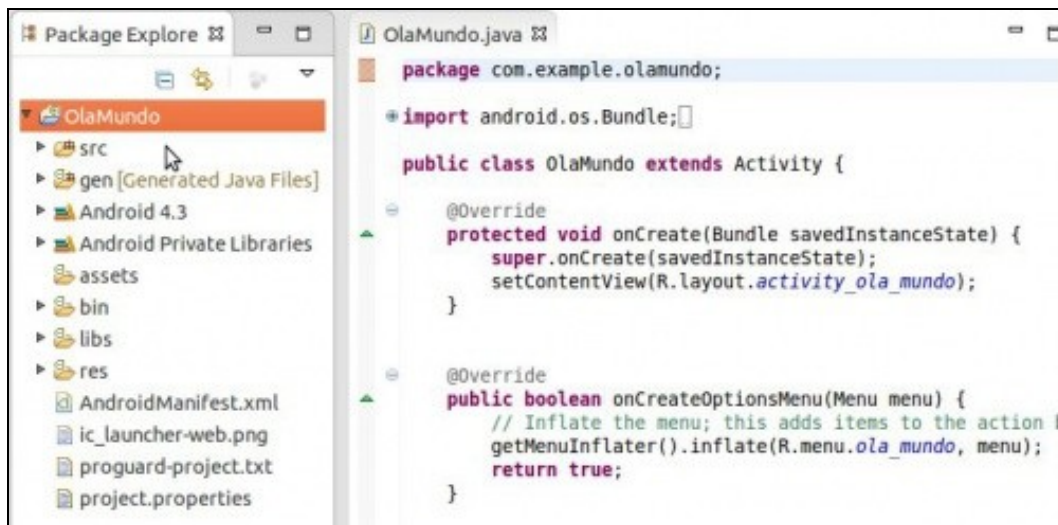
Package Explore ⊠

OlaMundo
src
gen [Generated Java Files]
Android 4.3
Android Private Libraries
assets
bin
libs
res
AndroidManifest.xml
ic_launcher-web.png
proguard-project.txt
project.properties

OlaMundo.java ⊠

package com.example.olamundo;

import android.os.Bundle;

public class OlaMundo extends Activity {

@Override
protected void onCreate(Bundle savedInstanceState) {
super.onCreate(savedInstanceState);
setContentView(R.layout.activity_ola_mundo);
}

@Override
public boolean onCreateOptionsMenu(Menu menu) {
// Inflate the menu; this adds items to the action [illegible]
getMenuInflater().inflate(R.menu.ola_mundo, menu);
return true;
}